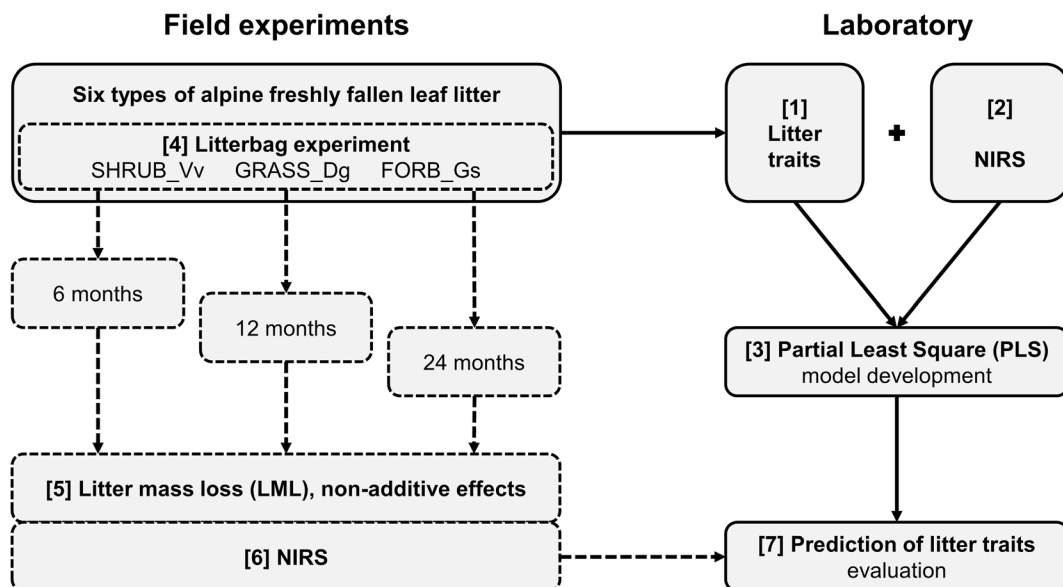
Field experiments

Laboratory

Six types of alpine freshly fallen leaf litter

[4] Litterbag experiment
SHRUB_Vv GRASS_Dg FORB_Gs

[1]
Litter
traits

[2]
NIRS

6 months

12 months

24 months

[3] Partial Least Square (PLS)
model development

[5] Litter mass loss (LML), non-additive effects

[6] NIRS

[7] Prediction of litter traits
evaluation